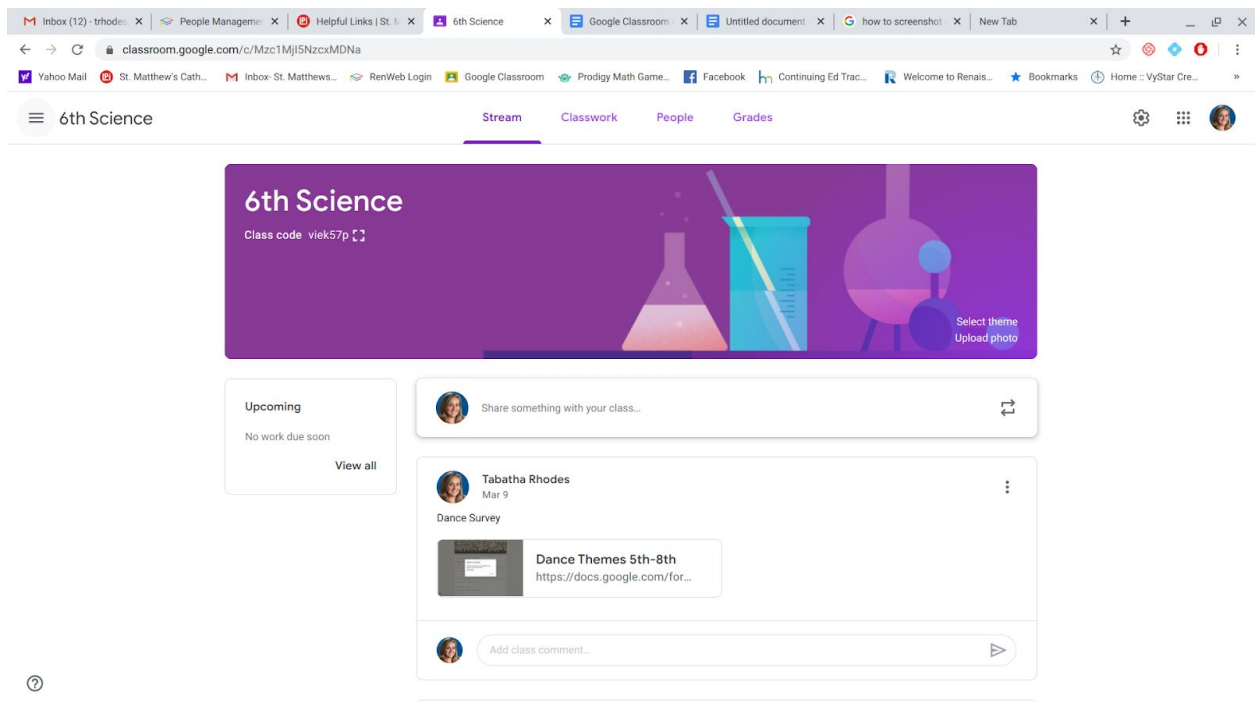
Inbox (12) - trhodes | People Manageme | Helpful Links | St. M | 6th Science | Google Classroom | Untitled document | how to screenshot | New Tab

classroom.google.com/c/Mzc1MjI5NzcxMDNa

Yahoo Mail | St. Matthew's Cath... | Inbox- St. Matthews... | RenWeb Login | Google Classroom | Prodigy Math Game... | Facebook | Continuing Ed Trac... | Welcome to Renais... | Bookmarks | Home :: VyStar Cre...

6th Science

Stream | Classwork | People | Grades

6th Science

Class code viek57p

Select theme
Upload photo

Upcoming

No work due soon

View all

Share something with your class...

Tabatha Rhodes
Mar 9

Dance Survey

Dance Themes 5th-8th
https://docs.google.com/for...

Add class comment...